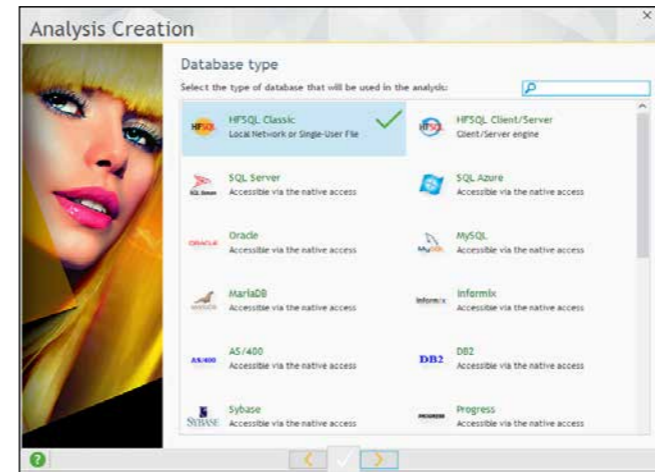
Analysis Creation

×

Database type

Select the type of database that will be used in the analysis:

HFSQL Classic
Local Network or Single-User File

HFSQL Client/Server
Client/Server engine

SQL Server
Accessible via the native access

SQL Azure
Accessible via the native access

Oracle
Accessible via the native access

MySQL
Accessible via the native access

MariaDB
Accessible via the native access

Informix
Accessible via the native access

AS/400
Accessible via the native access

DB2
Accessible via the native access

Sybase
Accessible via the native access

Progress
Accessible via the native access